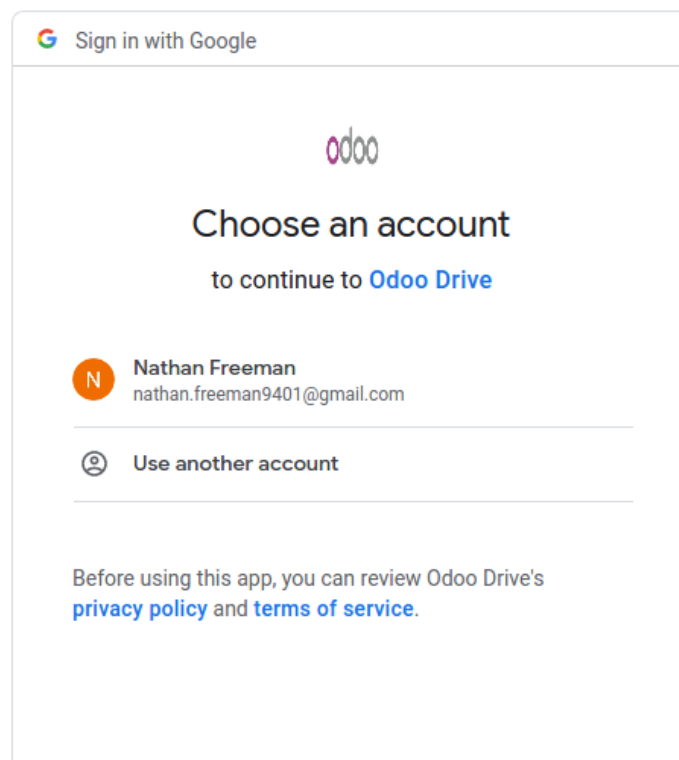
G Sign in with Google

odoo

Choose an account

to continue to Odoo Drive

N Nathan Freeman
nathan.freeman9401@gmail.com

Use another account

Before using this app, you can review Odoo Drive's privacy policy and terms of service.